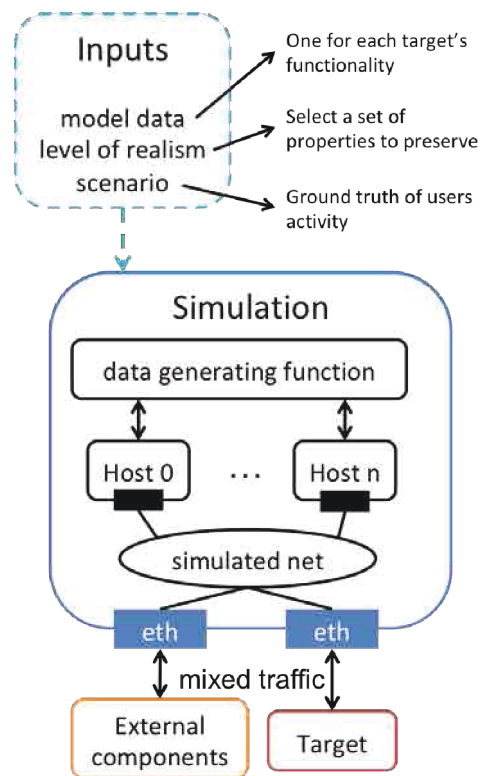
Inputs

model data
level of realism
scenario

One for each target's functionality

Select a set of properties to preserve

Ground truth of users activity

Simulation

data generating function

Host 0

...

Host n

simulated net

eth

eth

mixed traffic

External components

Target